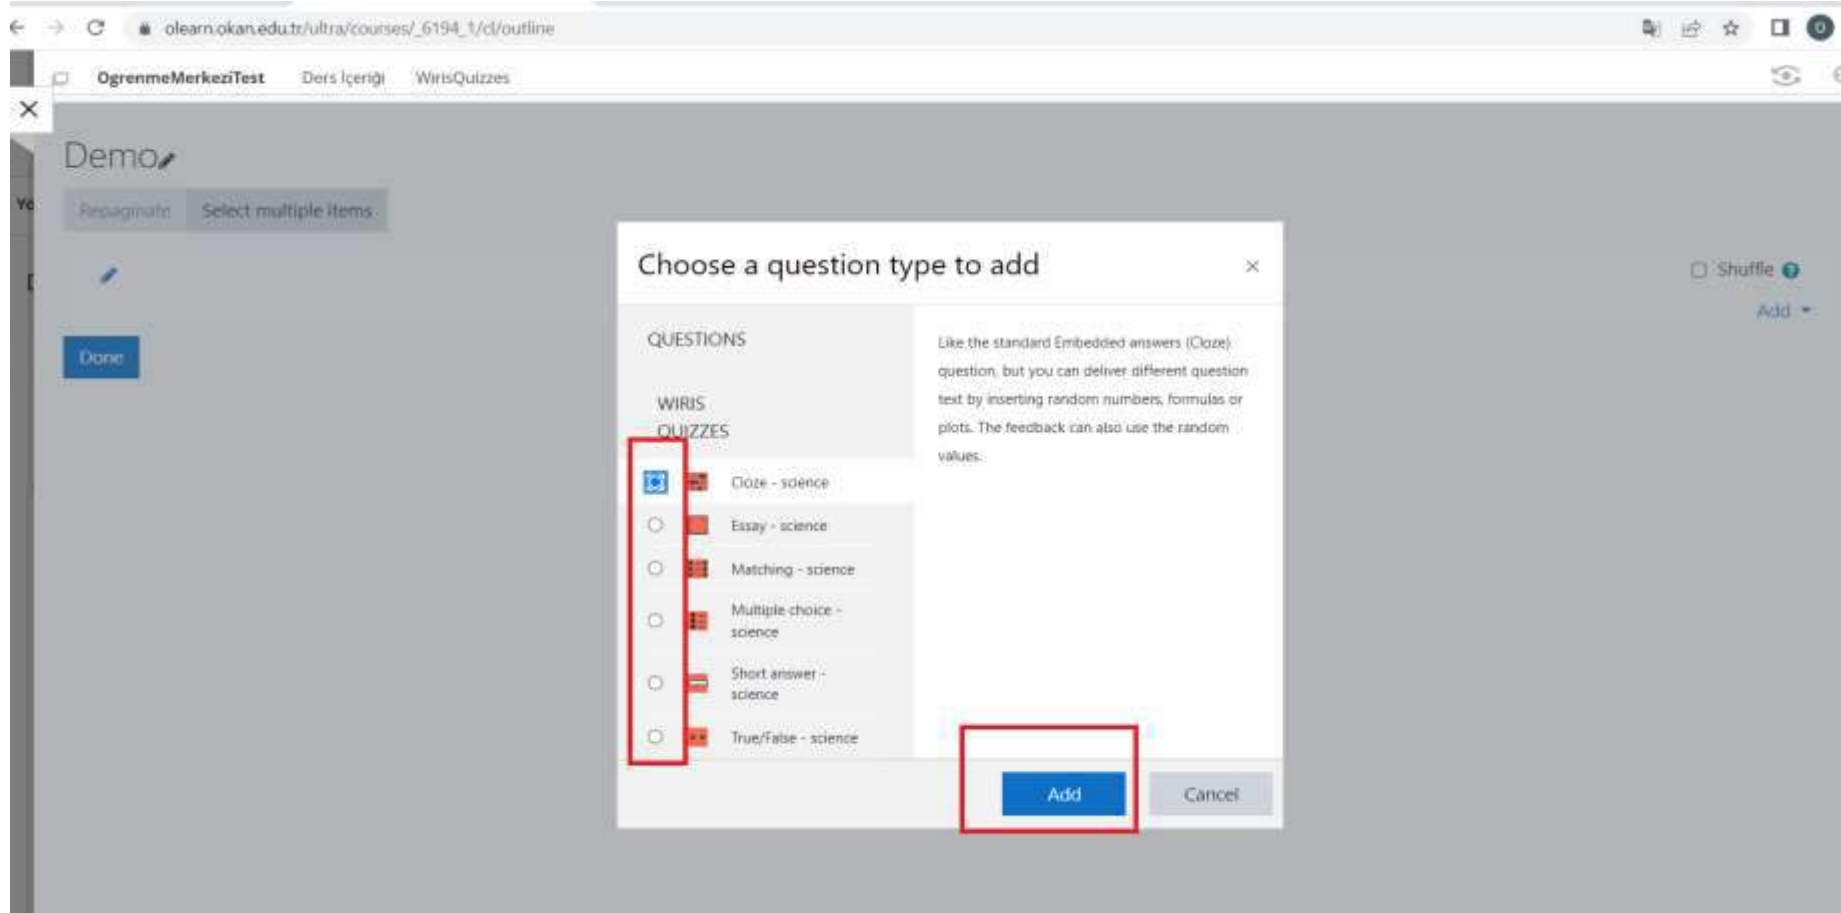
olearn.okan.edu.tr/ultra/courses/_6194_1/cl/outline

OgrenmeMerkeziTest Ders İçeriği WirisQuizzes

Demo

Repaginate Select multiple items

Done

Shuffle

Add

Choose a question type to add

QUESTIONS

WIRIS QUIZZES

Cloze - science

Essay - science

Matching - science

Multiple choice - science

Short answer - science

True/False - science

Like the standard Embedded answers (Cloze) question, but you can deliver different question text by inserting random numbers, formulas or plots. The feedback can also use the random values.

Add

Cancel